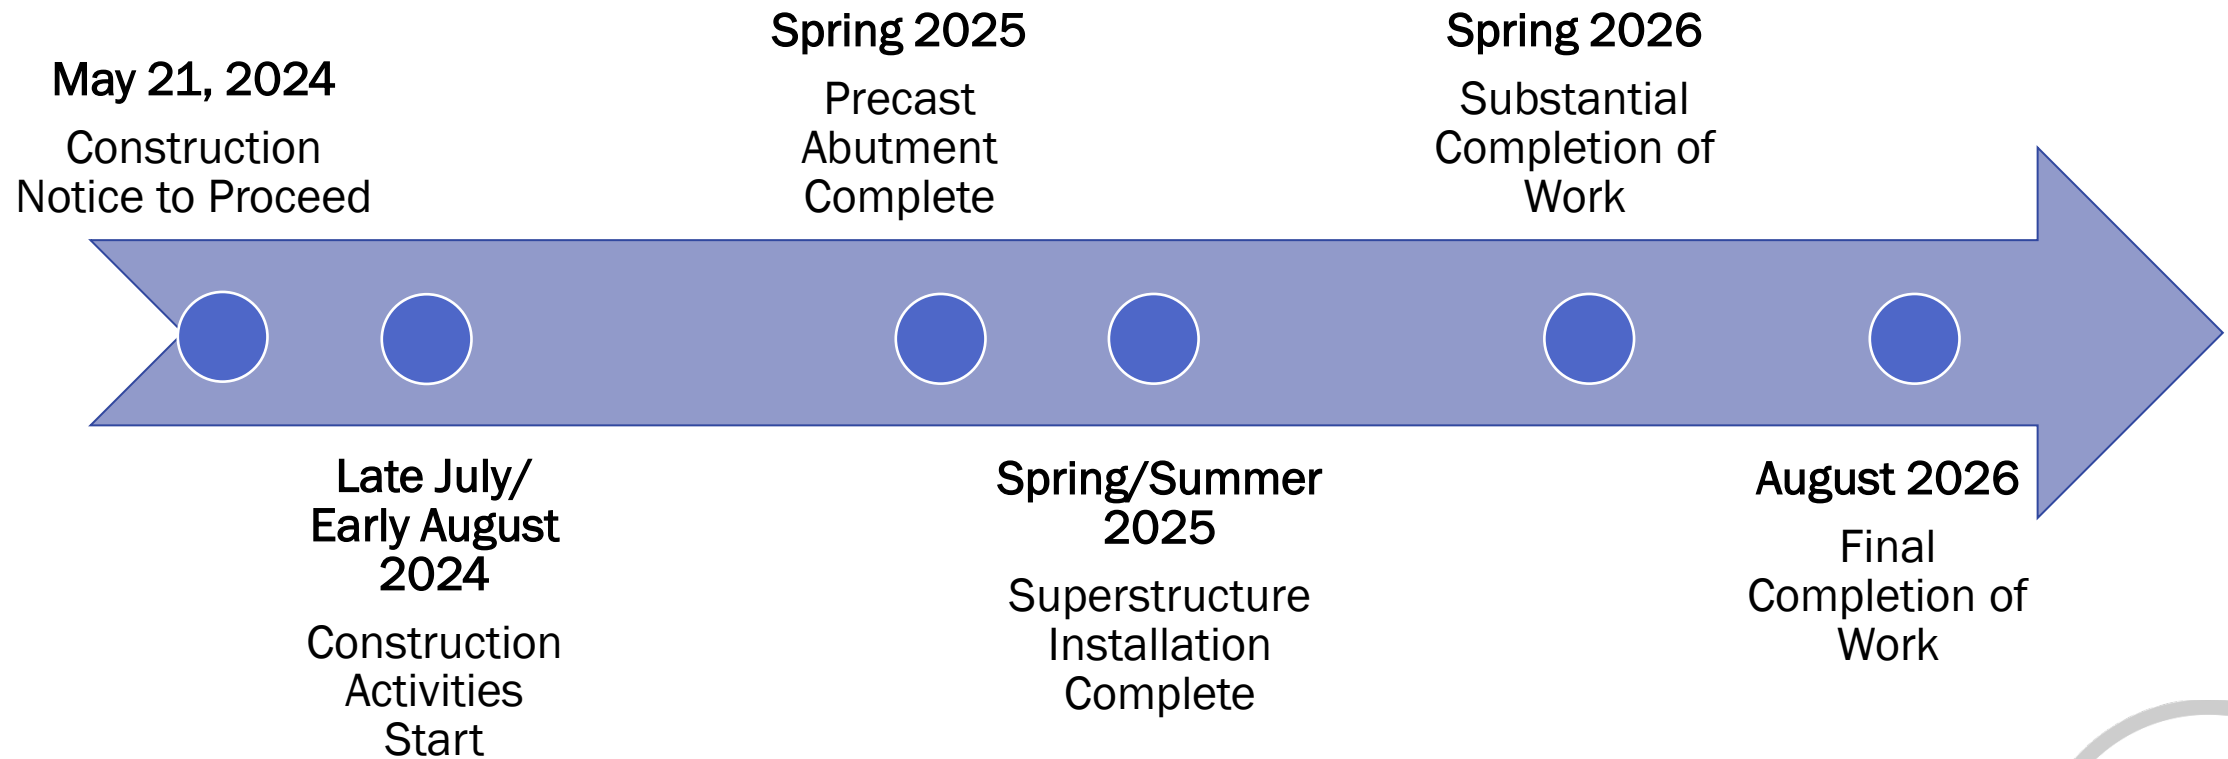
May 21, 2024
Construction Notice to Proceed

Late July/ Early August 2024
Construction Activities Start

Spring 2025
Precast Abutment Complete

Spring/Summer 2025
Superstructure Installation Complete

Spring 2026
Substantial Completion of Work

August 2026
Final Completion of Work